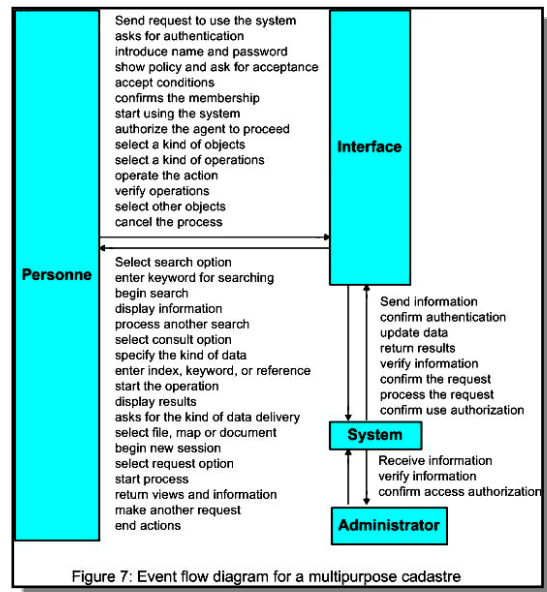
Send request to use the system
asks for authentication
introduce name and password
show policy and ask for acceptance
accept conditions
confirms the membership
start using the system
authorize the agent to proceed
select a kind of objects
select a kind of operations
operate the action
verify operations
select other objects
cancel the process

Interface

Personne

Select search option
enter keyword for searching
begin search
display information
process another search
select consult option
specify the kind of data
enter index, keyword, or reference
start the operation
display results
asks for the kind of data delivery
select file, map or document
begin new session
select request option
start process
return views and information
make another request
end actions

Send information
confirm authentication
update data
return results
verify information
confirm the request
process the request
confirm use authorization

System

Receive information
verify information
confirm access authorization

Administrator

Figure 7: Event flow diagram for a multipurpose cadastre